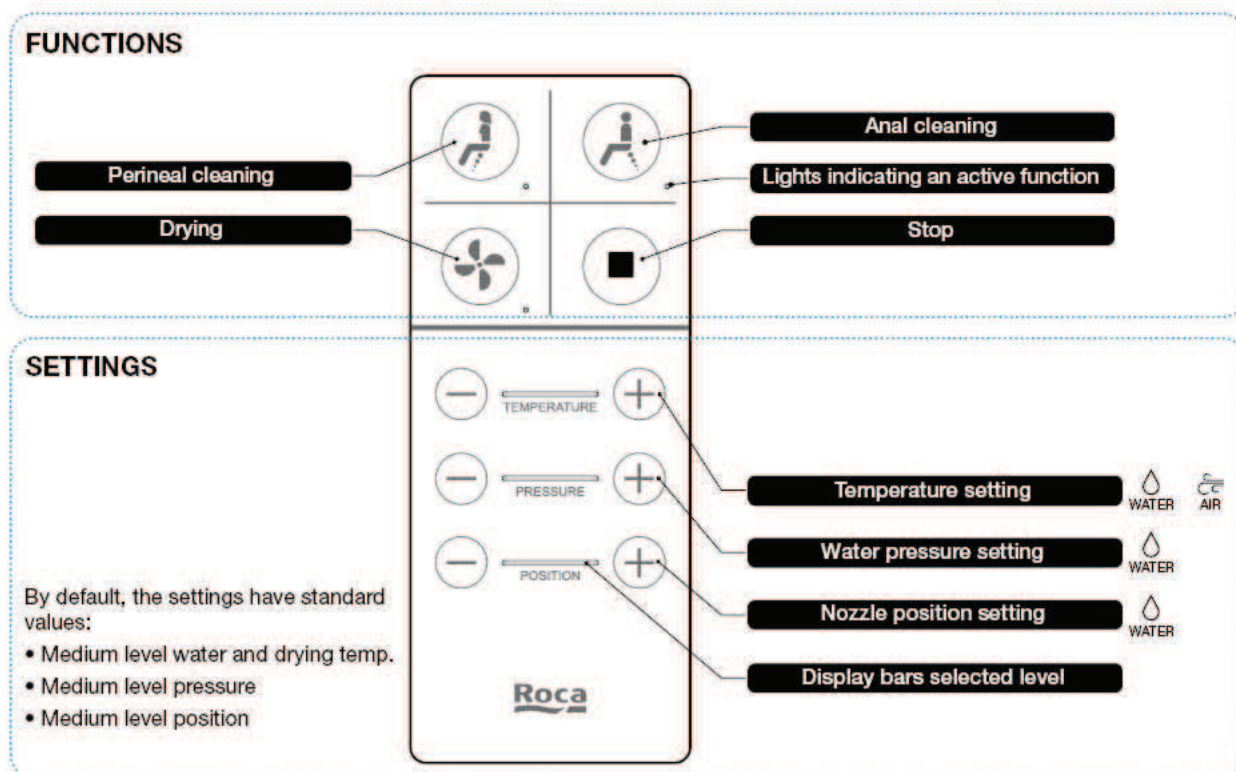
FUNCTIONS

Perineal cleaning

Drying

Anal cleaning

Lights indicating an active function

Stop

SETTINGS

TEMPERATURE

PRESSURE

POSITION

Temperature setting WATER AIR

Water pressure setting WATER

Nozzle position setting WATER

Display bars selected level

By default, the settings have standard values:
• Medium level water and drying temp.
• Medium level pressure
• Medium level position

Roca